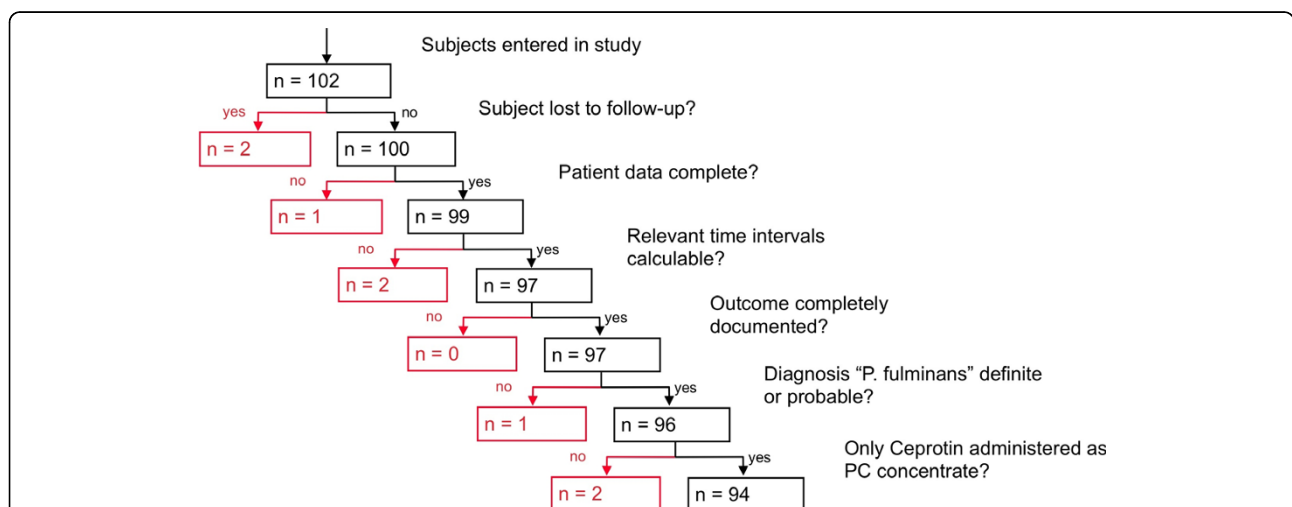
Subjects entered in study

n = 102

yes

no

Subject lost to follow-up?

n = 2

n = 100

no

yes

Patient data complete?

n = 1

n = 99

no

yes

Relevant time intervals calculable?

n = 2

n = 97

no

yes

Outcome completely documented?

n = 0

n = 97

no

yes

Diagnosis “P. fulminans” definite or probable?

n = 1

n = 96

no

yes

Only Ceprotin administered as PC concentrate?

n = 2

n = 94